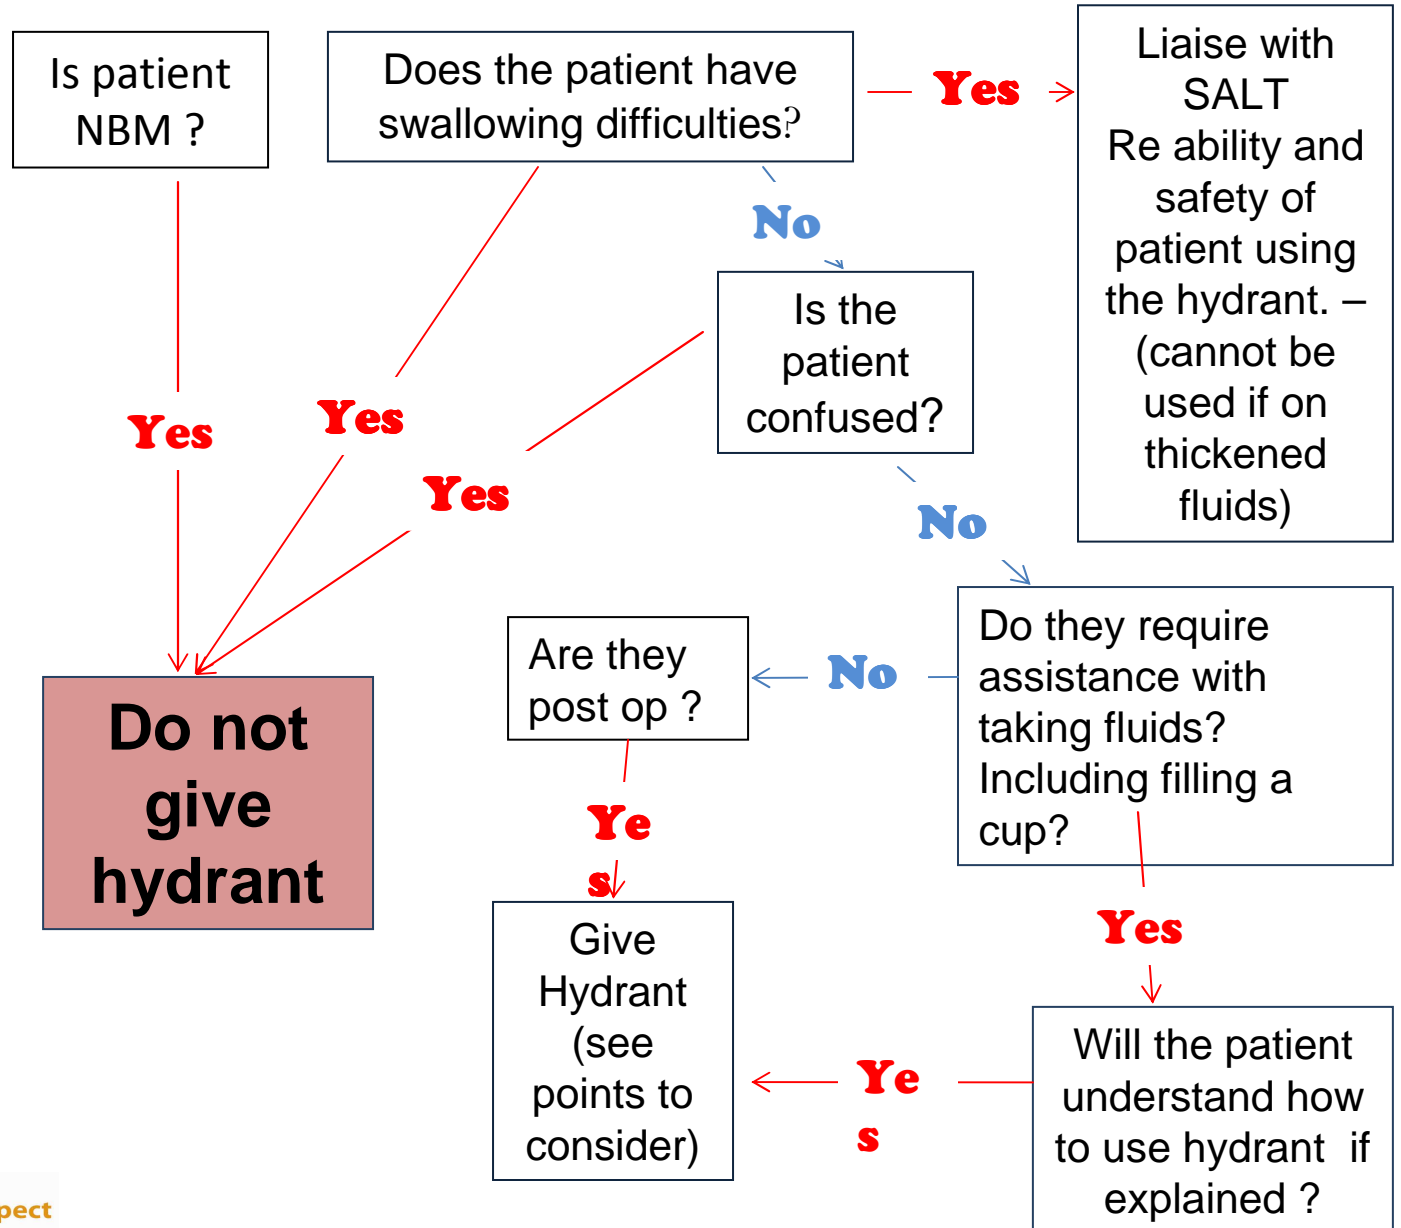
Is patient NBM ?

Does the patient have swallowing difficulties?

Yes

Liaise with SALT Re ability and safety of patient using the hydrant. – (cannot be used if on thickened fluids)

No

Is the patient confused?

Yes

Yes

Yes

No

Do not give hydrant

Are they post op ?

No

Do they require assistance with taking fluids? Including filling a cup?

Ye s

Give Hydrant (see points to consider)

Yes

Ye s

Will the patient understand how to use hydrant if explained ?

pect